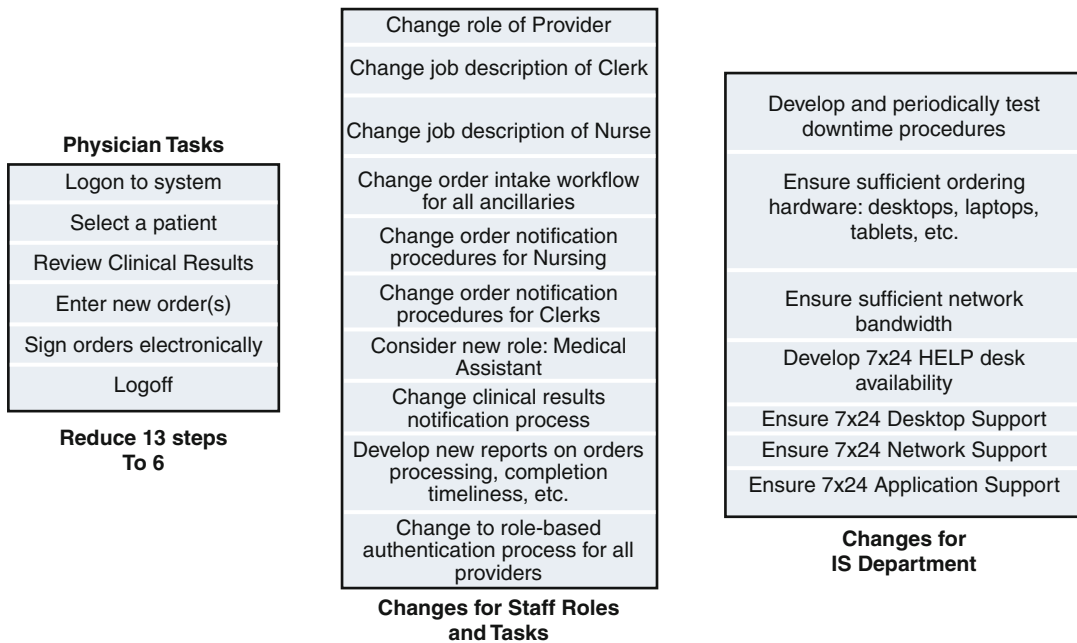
Physician Tasks

Logon to system

Select a patient

Review Clinical Results

Enter new order(s)

Sign orders electronically

Logoff

Reduce 13 steps To 6

Change role of Provider

Change job description of Clerk

Change job description of Nurse

Change order intake workflow for all ancillaries

Change order notification procedures for Nursing

Change order notification procedures for Clerks

Consider new role: Medical Assistant

Change clinical results notification process

Develop new reports on orders processing, completion timeliness, etc.

Change to role-based authentication process for all providers

Changes for Staff Roles and Tasks

Develop and periodically test downtime procedures

Ensure sufficient ordering hardware: desktops, laptops, tablets, etc.

Ensure sufficient network bandwidth

Develop 7x24 HELP desk availability

Ensure 7x24 Desktop Support

Ensure 7x24 Network Support

Ensure 7x24 Application Support

Changes for IS Department